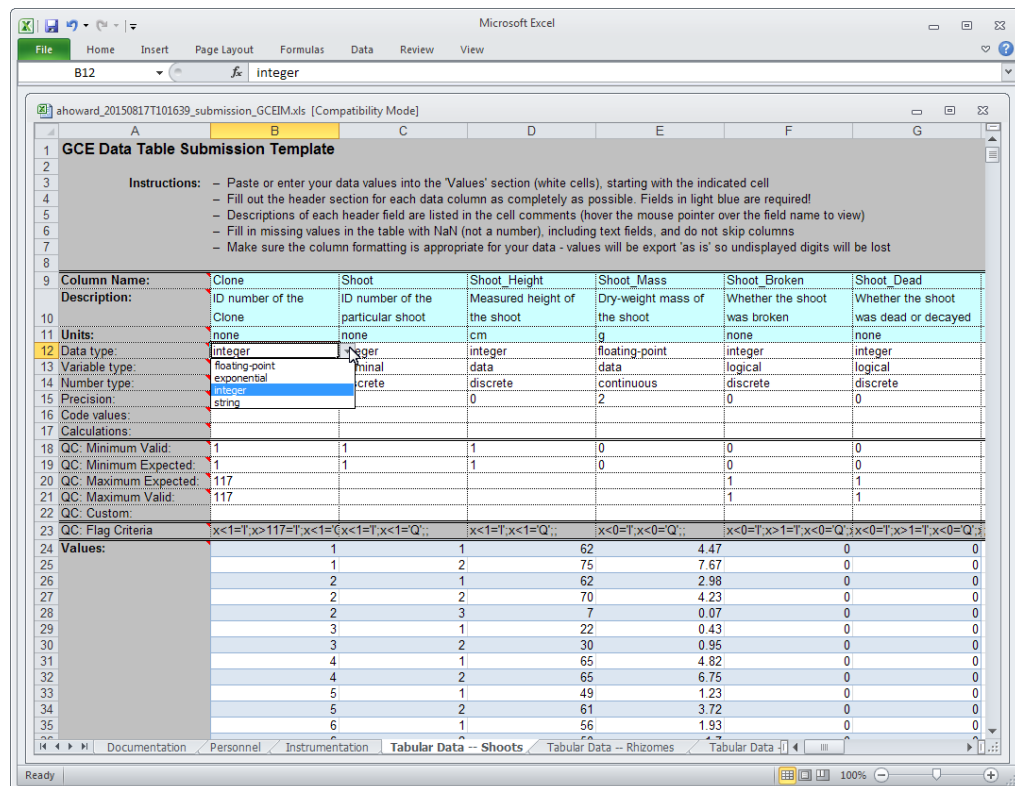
Microsoft Excel

File Home Insert Page Layout Formulas Data Review View

B12 $f_x$ integer

ahoward_20150817T101639_submission_GCEIM.xls [Compatibility Mode]

| | A | B | C | D | E | F | G |
|---|---|---|---|---|---|---|---|
| 1 | GCE Data Table Submission Template | | | | | | |
| 2 | | | | | | | |
| 3 | Instructions: | – Paste or enter your data values into the 'Values' section (white cells), starting with the indicated cell | | | | | |
| 4 | | – Fill out the header section for each data column as completely as possible. Fields in light blue are required! | | | | | |
| 5 | | – Descriptions of each header field are listed in the cell comments (hover the mouse pointer over the field name to view) | | | | | |
| 6 | | – Fill in missing values in the table with NaN (not a number), including text fields, and do not skip columns | | | | | |
| 7 | | – Make sure the column formatting is appropriate for your data - values will be export 'as is' so undisplayed digits will be lost | | | | | |
| 8 | | | | | | | |
| 9 | Column Name: | Clone | Shoot | Shoot_Height | Shoot_Mass | Shoot_Broken | Shoot_Dead |
| 10 | Description: | ID number of the Clone | ID number of the particular shoot | Measured height of the shoot | Dry-weight mass of the shoot | Whether the shoot was broken | Whether the shoot was dead or decayed |
| 11 | Units: | none | none | cm | g | none | none |
| 12 | Data type: | integer | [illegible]ger | integer | floating-point | integer | integer |
| 13 | Variable type: | floating-point | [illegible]minal | data | data | logical | logical |
| 14 | Number type: | exponential | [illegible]screte | discrete | continuous | discrete | discrete |
| 15 | Precision: | integer | | 0 | 2 | 0 | 0 |
| 16 | Code values: | string | | | | | |
| 17 | Calculations: | | | | | | |
| 18 | QC: Minimum Valid: | 1 | 1 | 1 | 0 | 0 | 0 |
| 19 | QC: Minimum Expected: | 1 | 1 | 1 | 0 | 0 | 0 |
| 20 | QC: Maximum Expected: | 117 | | | | 1 | 1 |
| 21 | QC: Maximum Valid: | 117 | | | | 1 | 1 |
| 22 | QC: Custom: | | | | | | |
| 23 | QC: Flag Criteria | x<1='I';x>117='I';x<1='( | x<1='I';x<1='Q';; | x<1='I';x<1='Q';; | x<0='I';x<0='Q';; | x<0='I';x>1='I';x<0='Q';; | x<0='I';x>1='I';x<0='Q';; |
| 24 | Values: | 1 | 1 | 62 | 4.47 | 0 | 0 |
| 25 | | 1 | 2 | 75 | 7.67 | 0 | 0 |
| 26 | | 2 | 1 | 62 | 2.98 | 0 | 0 |
| 27 | | 2 | 2 | 70 | 4.23 | 0 | 0 |
| 28 | | 2 | 3 | 7 | 0.07 | 0 | 0 |
| 29 | | 3 | 1 | 22 | 0.43 | 0 | 0 |
| 30 | | 3 | 2 | 30 | 0.95 | 0 | 0 |
| 31 | | 4 | 1 | 65 | 4.82 | 0 | 0 |
| 32 | | 4 | 2 | 65 | 6.75 | 0 | 0 |
| 33 | | 5 | 1 | 49 | 1.23 | 0 | 0 |
| 34 | | 5 | 2 | 61 | 3.72 | 0 | 0 |
| 35 | | 6 | 1 | 56 | 1.93 | 0 | 0 |

Documentation Personnel Instrumentation Tabular Data -- Shoots Tabular Data -- Rhizomes Tabular Data

Ready 100%